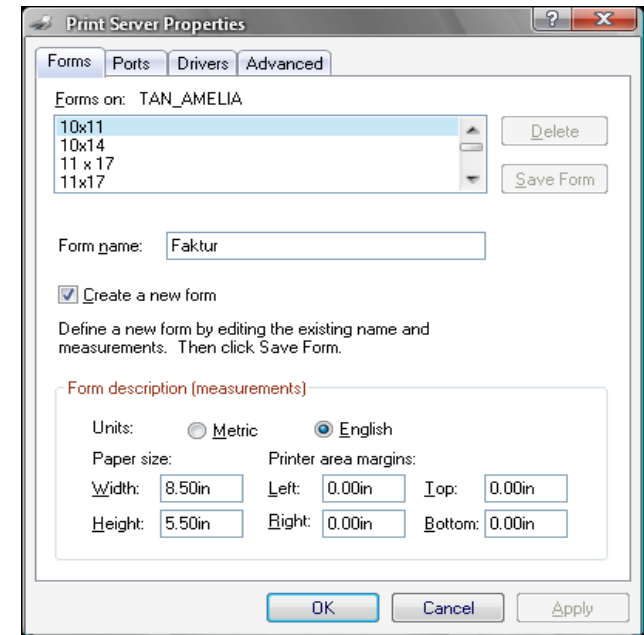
Print Server Properties

?

X

Forms | Ports | Drivers | Advanced

Forms on: TAN_AMELIA

10x11
10x14
11 x 17
11x17

Delete

Save Form

Form name: Faktur

Create a new form

Define a new form by editing the existing name and measurements. Then click Save Form.

Form description (measurements)

Units: Metric English

Paper size:

Printer area margins:

| Width: | 8.50in | Left: | 0.00in | Top: | 0.00in |
|---|---|---|---|---|---|
| Height: | 5.50in | Right: | 0.00in | Bottom: | 0.00in |

OK

Cancel

Apply